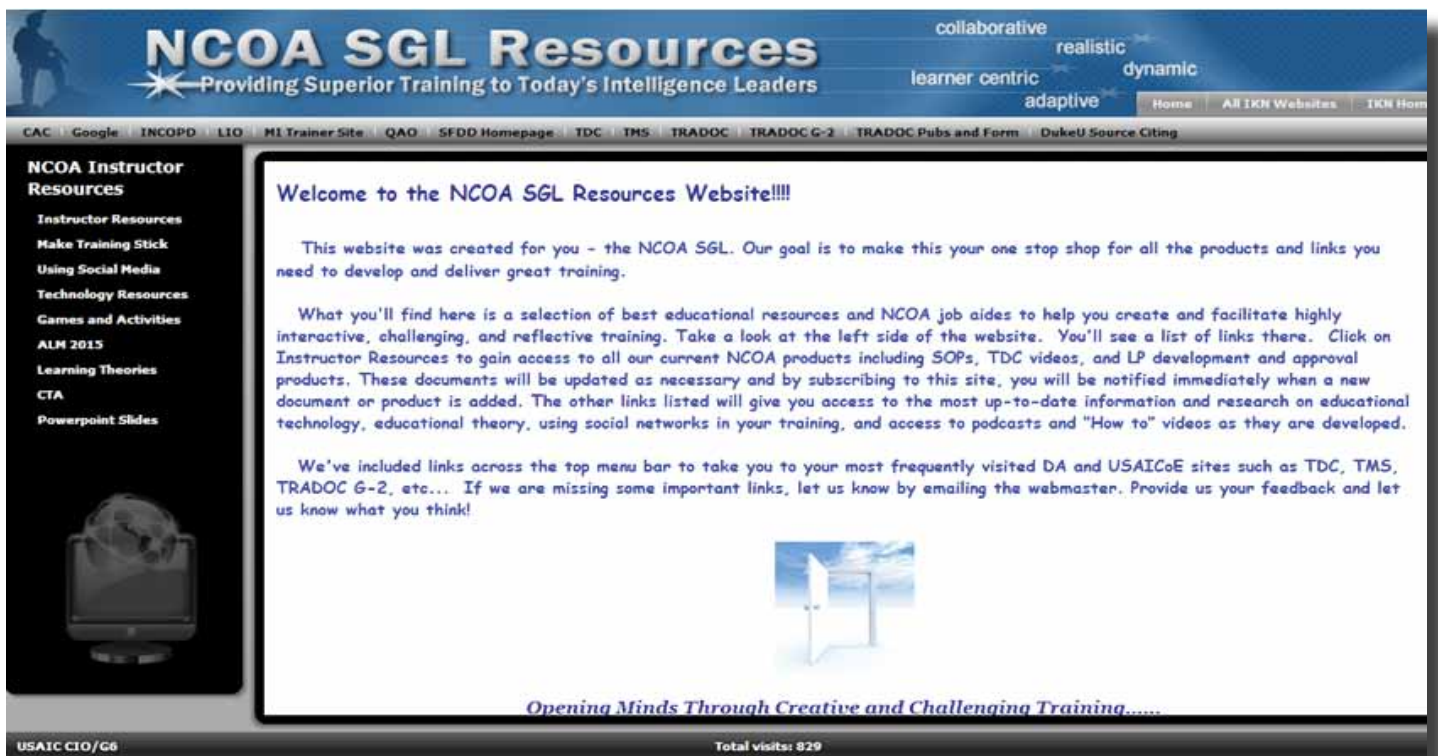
NCOA SGL Resources
Providing Superior Training to Today's Intelligence Leaders

collaborative
realistic
dynamic
learner centric
adaptive

Home | All IKN Websites | IKN Hom

CAC | Google | INCOPD | LIO | MI Trainer Site | QAO | SFDD Homepage | TDC | TMS | TRADOC | TRADOC G-2 | TRADOC Pubs and Form | DukeU Source Citing

NCOA Instructor Resources

Instructor Resources
Make Training Stick
Using Social Media
Technology Resources
Games and Activities
ALM 2015
Learning Theories
CTA
Powerpoint Slides

Welcome to the NCOA SGL Resources Website!!!!

This website was created for you - the NCOA SGL. Our goal is to make this your one stop shop for all the products and links you need to develop and deliver great training.

What you'll find here is a selection of best educational resources and NCOA job aides to help you create and facilitate highly interactive, challenging, and reflective training. Take a look at the left side of the website. You'll see a list of links there. Click on Instructor Resources to gain access to all our current NCOA products including SOPs, TDC videos, and LP development and approval products. These documents will be updated as necessary and by subscribing to this site, you will be notified immediately when a new document or product is added. The other links listed will give you access to the most up-to-date information and research on educational technology, educational theory, using social networks in your training, and access to podcasts and "How to" videos as they are developed.

We've included links across the top menu bar to take you to your most frequently visited DA and USAICoE sites such as TDC, TMS, TRADOC G-2, etc... If we are missing some important links, let us know by emailing the webmaster. Provide us your feedback and let us know what you think!

Opening Minds Through Creative and Challenging Training......

USAIC CIO/G6

Total visits: 829